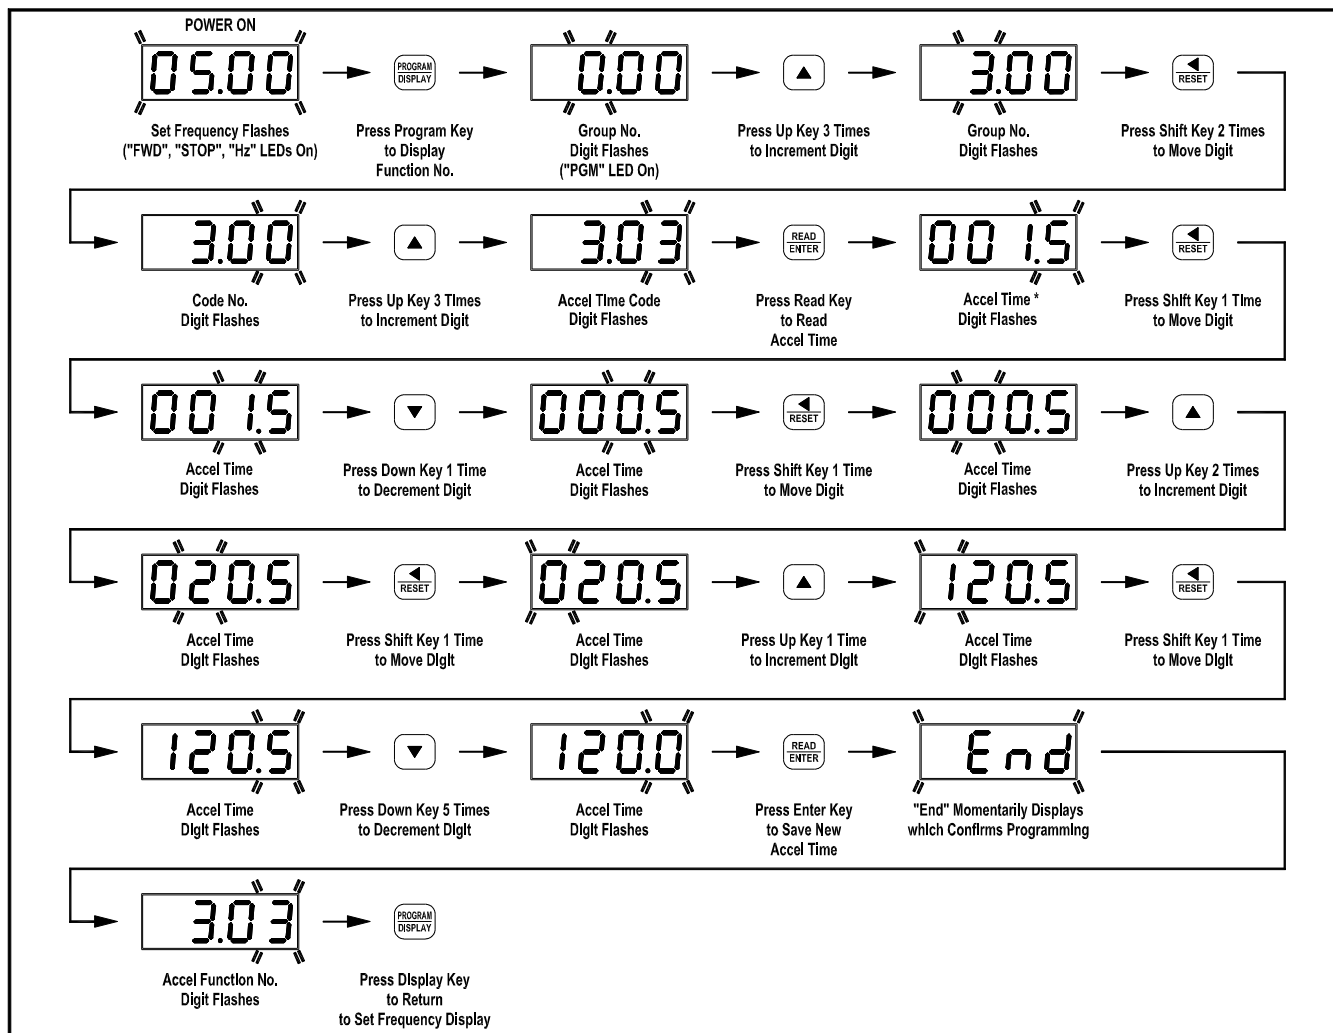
POWER ON

05.00

Set Frequency Flashes ("FWD", "STOP", "Hz" LEDs On)

PROGRAM DISPLAY

Press Program Key to Display Function No.

0.00

Group No. Digit Flashes ("PGM" LED On)

Press Up Key 3 Times to Increment Digit

3.00

Group No. Digit Flashes

RESET

Press Shift Key 2 Times to Move Digit

3.00

Code No. Digit Flashes

Press Up Key 3 TImes to Increment Digit

3.03

Accel TIme Code Digit Flashes

READ ENTER

Press Read Key to Read Accel Time

001.5

Accel Time * Digit Flashes

RESET

Press ShIft Key 1 TIme to Move Digit

001.5

Accel Time Digit Flashes

Press Down Key 1 Time to Decrement Digit

000.5

Accel Time Digit Flashes

RESET

Press Shift Key 1 Time to Move Digit

000.5

Accel Time Digit Flashes

Press Up Key 2 Times to Increment Digit

020.5

Accel Time DIgit Flashes

RESET

Press Shift Key 1 Time to Move DIgit

020.5

Accel Time DIgit Flashes

Press Up Key 1 Time to Increment DIgit

120.5

Accel Time DIgit Flashes

RESET

Press Shift Key 1 Time to Move DIgit

120.5

Accel Time DIgit Flashes

Press Down Key 5 Times to Decrement DIgit

120.0

Accel Time DIgit Flashes

READ ENTER

Press Enter Key to Save New Accel Time

End

"End" Momentarily Displays whIch ConfIrms ProgrammIng

3.03

Accel FunctIon No. Digit Flashes

PROGRAM DISPLAY

Press DIsplay Key to Return to Set Frequency Display